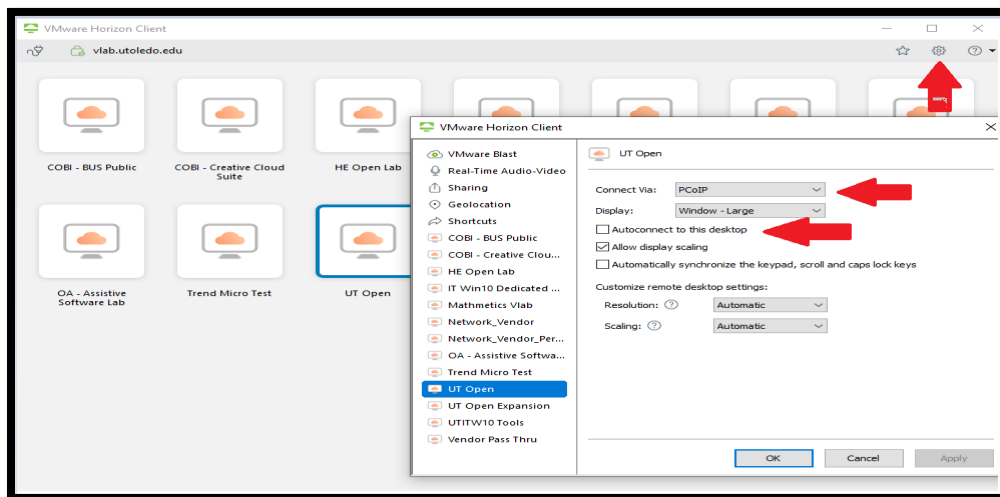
VMware Horizon Client

vlab.utoledo.edu

COBI - BUS Public

COBI - Creative Cloud Suite

HE Open Lab

OA - Assistive Software Lab

Trend Micro Test

UT Open

VMware Horizon Client

VMware Blast
Real-Time Audio-Video
Sharing
Geolocation
Shortcuts
COBI - BUS Public
COBI - Creative Clou...
HE Open Lab
IT Win10 Dedicated ...
Mathmetics Vlab
Network_Vendor
Network_Vendor_Per...
OA - Assistive Softwa...
Trend Micro Test
UT Open
UT Open Expansion
UTITW10 Tools
Vendor Pass Thru

UT Open

Connect Via: PCoIP
Display: Window - Large
Autoconnect to this desktop
Allow display scaling
Automatically synchronize the keypad, scroll and caps lock keys

Customize remote desktop settings:
Resolution: Automatic
Scaling: Automatic

OK
Cancel
Apply